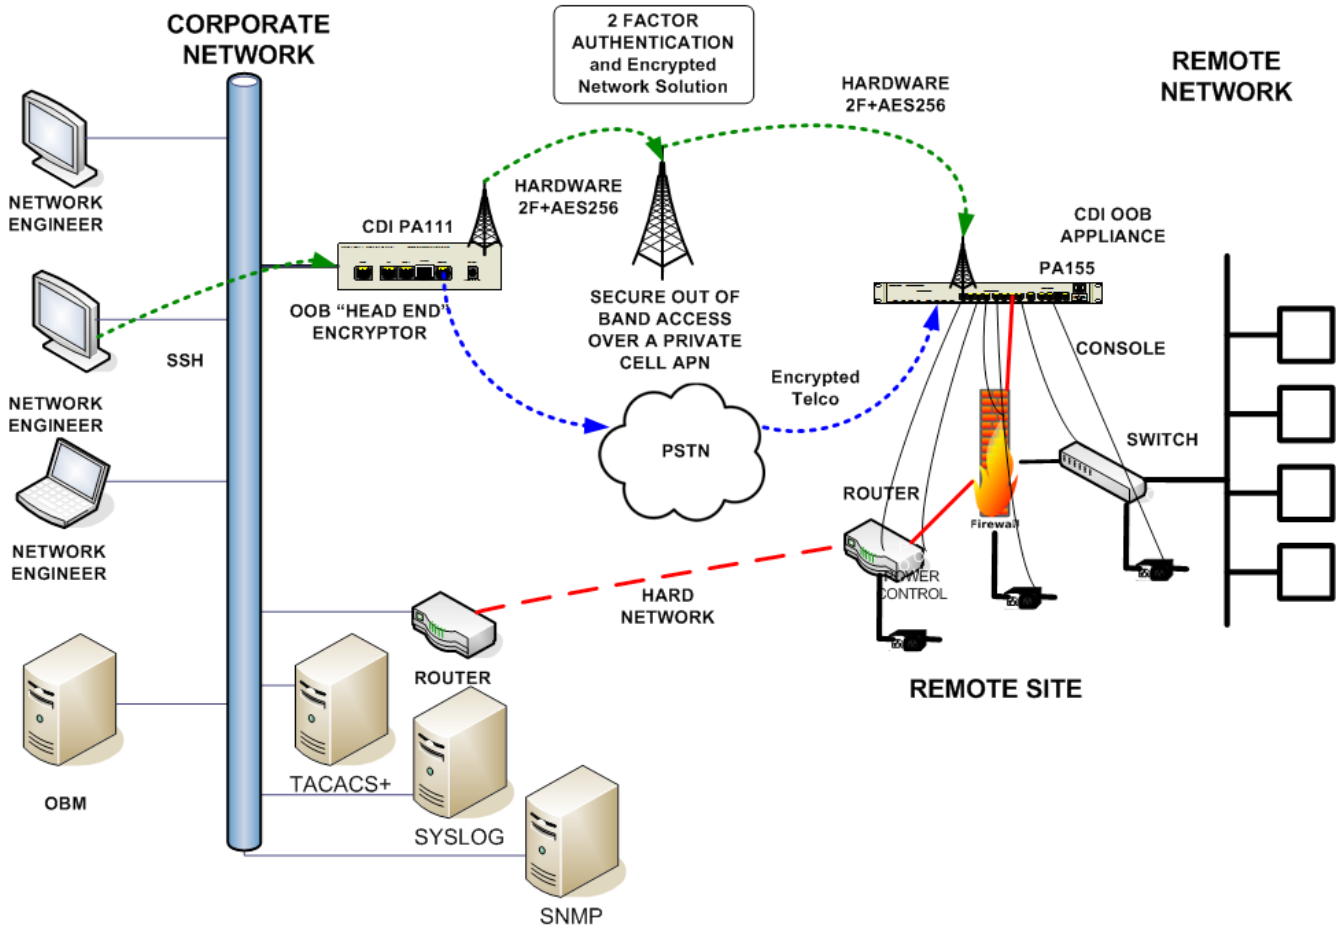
CORPORATE NETWORK

2 FACTOR AUTHENTICATION and Encrypted Network Solution

REMOTE NETWORK

HARDWARE 2F+AES256

NETWORK ENGINEER

HARDWARE 2F+AES256

CDI PA111

CDI OOB APPLIANCE

PA155

OOB "HEAD END" ENCRYPTOR

SECURE OUT OF BAND ACCESS OVER A PRIVATE CELL APN

SSH

CONSOLE

NETWORK ENGINEER

Encrypted Telco

PSTN

SWITCH

ROUTER

Firewall

NETWORK ENGINEER

POWER CONTROL

HARD NETWORK

ROUTER

REMOTE SITE

TACACS+

OBM

SYSLOG

SNMP